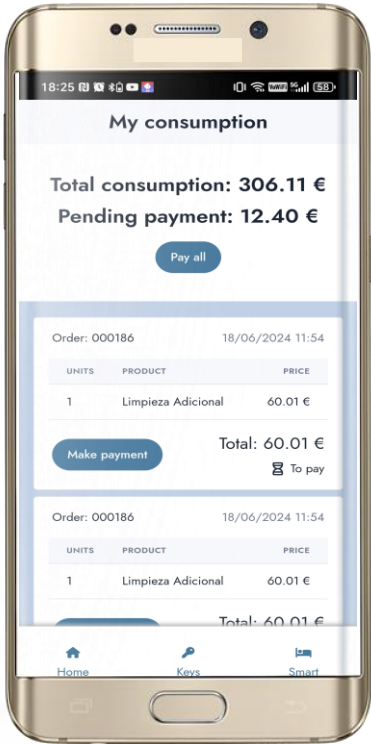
18:25 VoWiFi 58

My consumption

Total consumption: 306.11 €
Pending payment: 12.40 €

Pay all

Order: 000186 18/06/2024 11:54

| UNITS | PRODUCT | PRICE |
|---|---|---|
| 1 | Limpieza Adicional | 60.01 € |

Make payment

Total: 60.01 €

To pay

Order: 000186 18/06/2024 11:54

| UNITS | PRODUCT | PRICE |
|---|---|---|
| 1 | Limpieza Adicional | 60.01 € |

Total: 60.01 €

Home Keys Smart